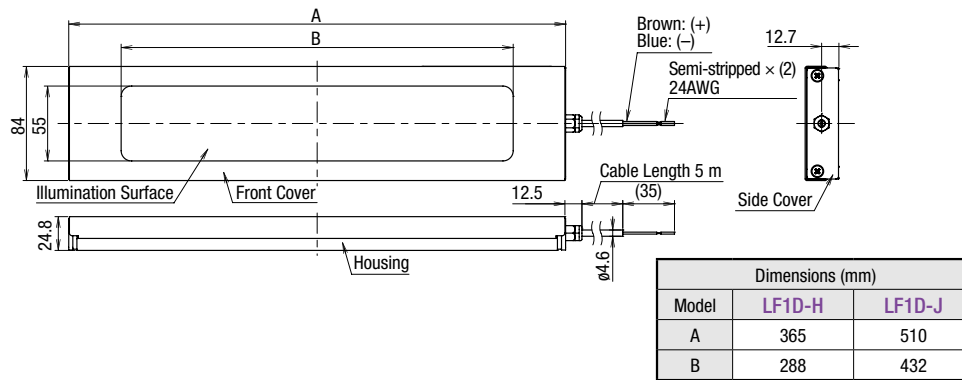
A

B

Brown: (+)
Blue: (–)

12.7

Semi-stripped × (2)
24AWG

84

55

Illumination Surface

Front Cover

Cable Length 5 m

12.5

(35)

Side Cover

24.8

Housing

ø4.6

| Dimensions (mm) | | |
|---|---|---|
| Model | LF1D-H | LF1D-J |
| A | 365 | 510 |
| B | 288 | 432 |